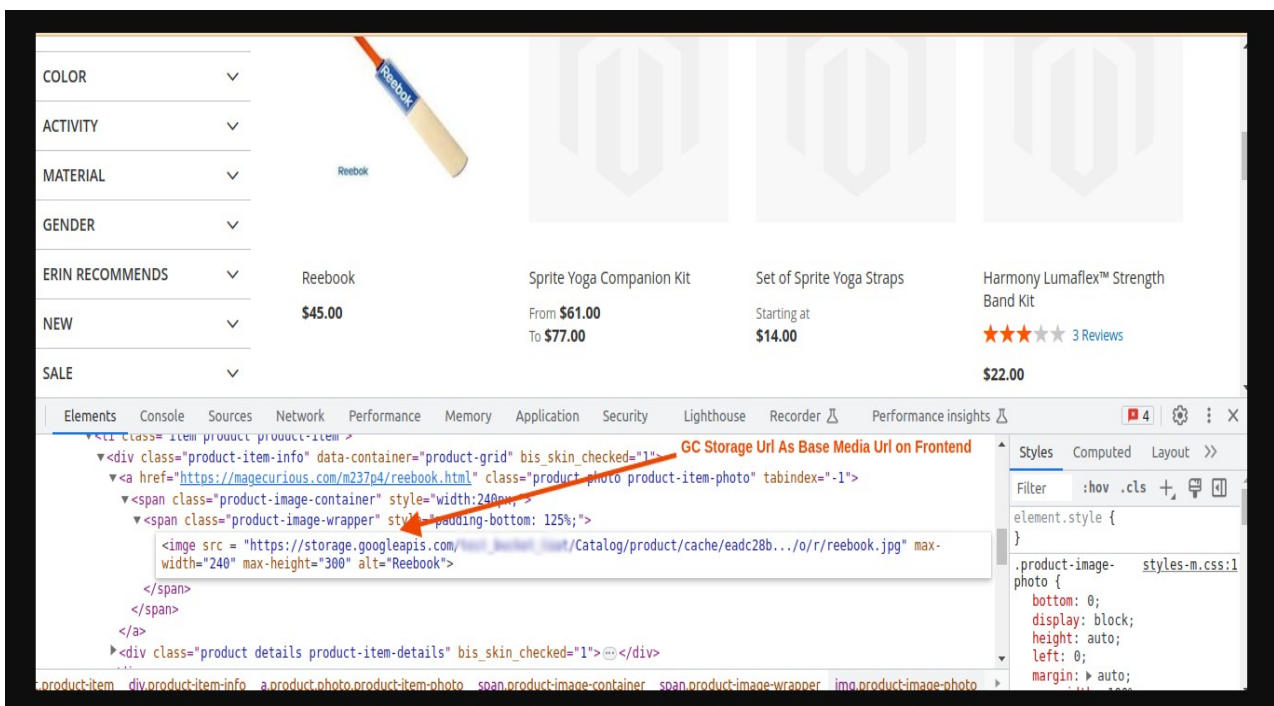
COLOR
ACTIVITY
MATERIAL
GENDER
ERIN RECOMMENDS
NEW
SALE

Reebok

Reebok
$45.00

Sprite Yoga Companion Kit
From $61.00
To $77.00

Set of Sprite Yoga Straps
Starting at
$14.00

Harmony Lumaflex™ Strength Band Kit
3 Reviews
$22.00

Elements Console Sources Network Performance Memory Application Security Lighthouse Recorder Performance insights 4

<li class="item product product-item">
<div class="product-item-info" data-container="product-grid" bis_skin_checked="1">
GC Storage Url As Base Media Url on Frontend
<a href="https://magecurious.com/m237p4/reebook.html" class="product photo product-item-photo" tabindex="-1">
<span class="product-image-container" style="width:240px;">
<span class="product-image-wrapper" style="padding-bottom: 125%;">
<imge src = "https://storage.googleapis.com/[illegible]/Catalog/product/cache/eadc28b.../o/r/reebook.jpg" max-width="240" max-height="300" alt="Reebok">
</span>
</span>
</a>
<div class="product details product-item-details" bis_skin_checked="1">⋯</div>

Styles Computed Layout
Filter :hov .cls
element.style {
}
.product-image-photo { styles-m.css:1
bottom: 0;
display: block;
height: auto;
left: 0;
margin: ▸ auto;

.product-item div.product-item-info a.product.photo.product-item-photo span.product-image-container span.product-image-wrapper img.product-image-photo